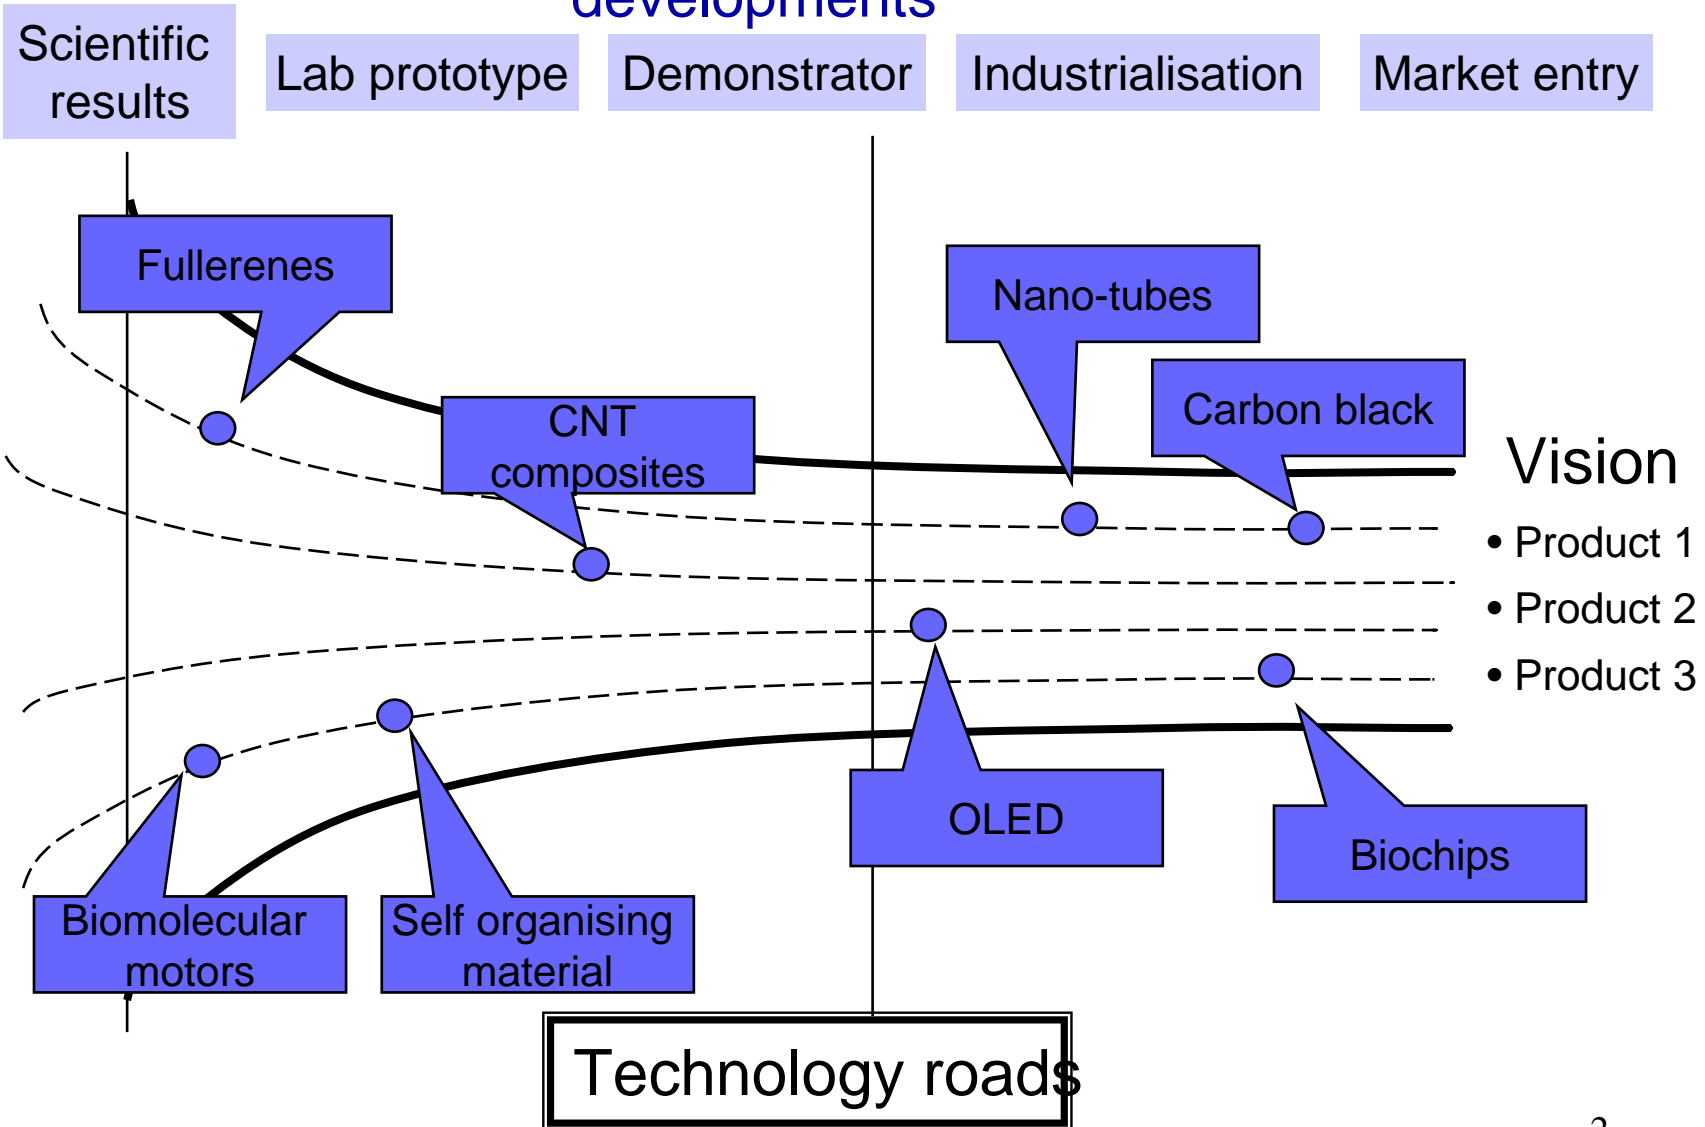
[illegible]developments

Scientific results

Lab prototype

Demonstrator

Industrialisation

Market entry

Fullerenes

Nano-tubes

Carbon black

CNT composites

Vision

• Product 1

• Product 2

• Product 3

OLED

Biochips

Biomolecular motors

Self organising material

Technology roads